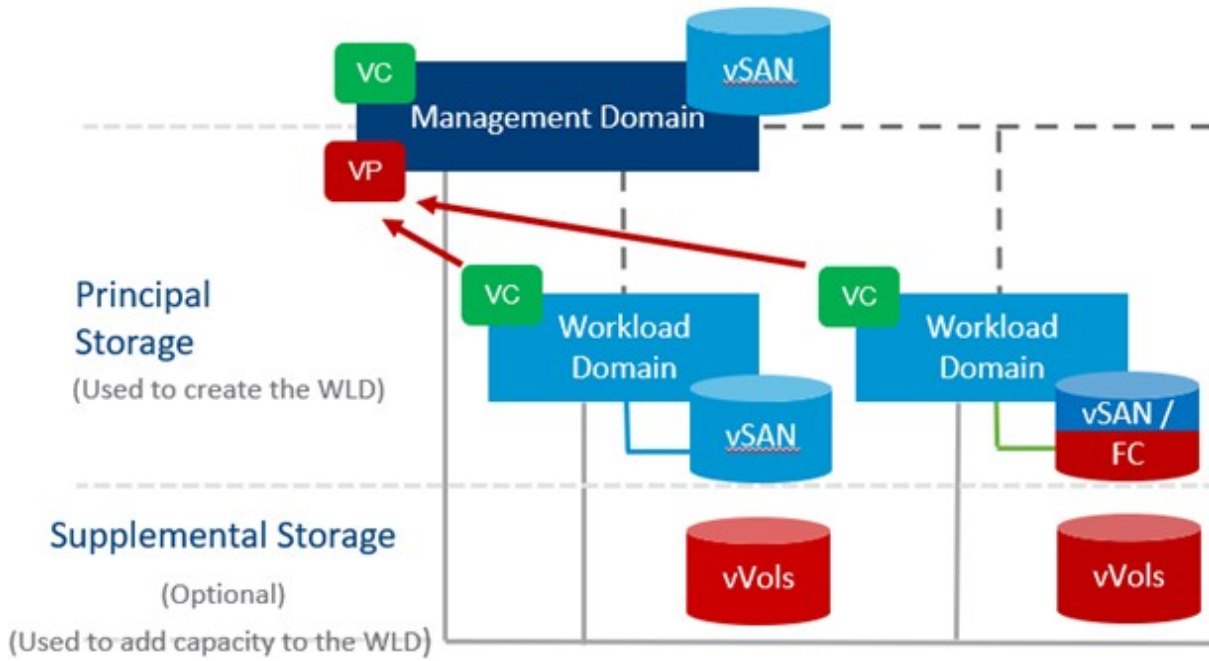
VC
vSAN
Management Domain
VP

Principal Storage
(Used to create the WLD)

VC
Workload Domain
vSAN

VC
Workload Domain
vSAN / FC

Supplemental Storage
(Optional)
(Used to add capacity to the WLD)

vVols
vVols